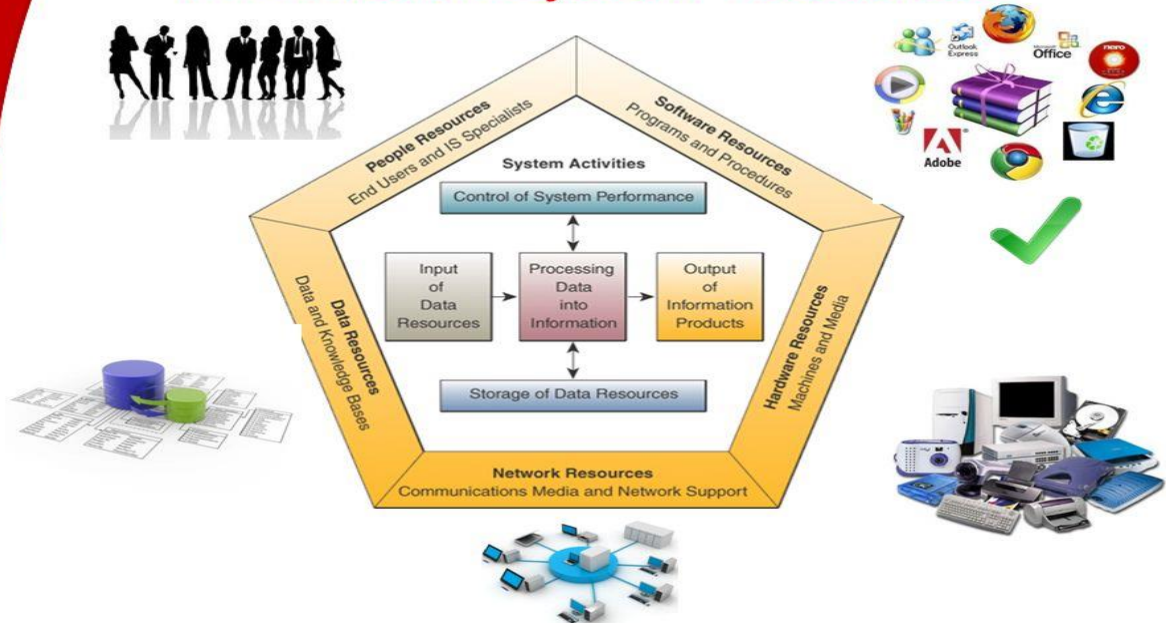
People Resources
End Users and IS Specialists

Software Resources
Programs and Procedures

System Activities

Control of System Performance

Input of Data Resources

Processing Data into Information

Output of Information Products

Storage of Data Resources

Data Resources
Data and Knowledge Bases

Hardware Resources
Machines and Media

Network Resources
Communications Media and Network Support

Outlook Express

Office

nero

Adobe